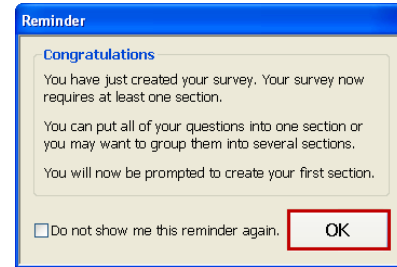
Reminder

Congratulations

You have just created your survey. Your survey now requires at least one section.

You can put all of your questions into one section or you may want to group them into several sections.

You will now be prompted to create your first section.

Do not show me this reminder again.

OK